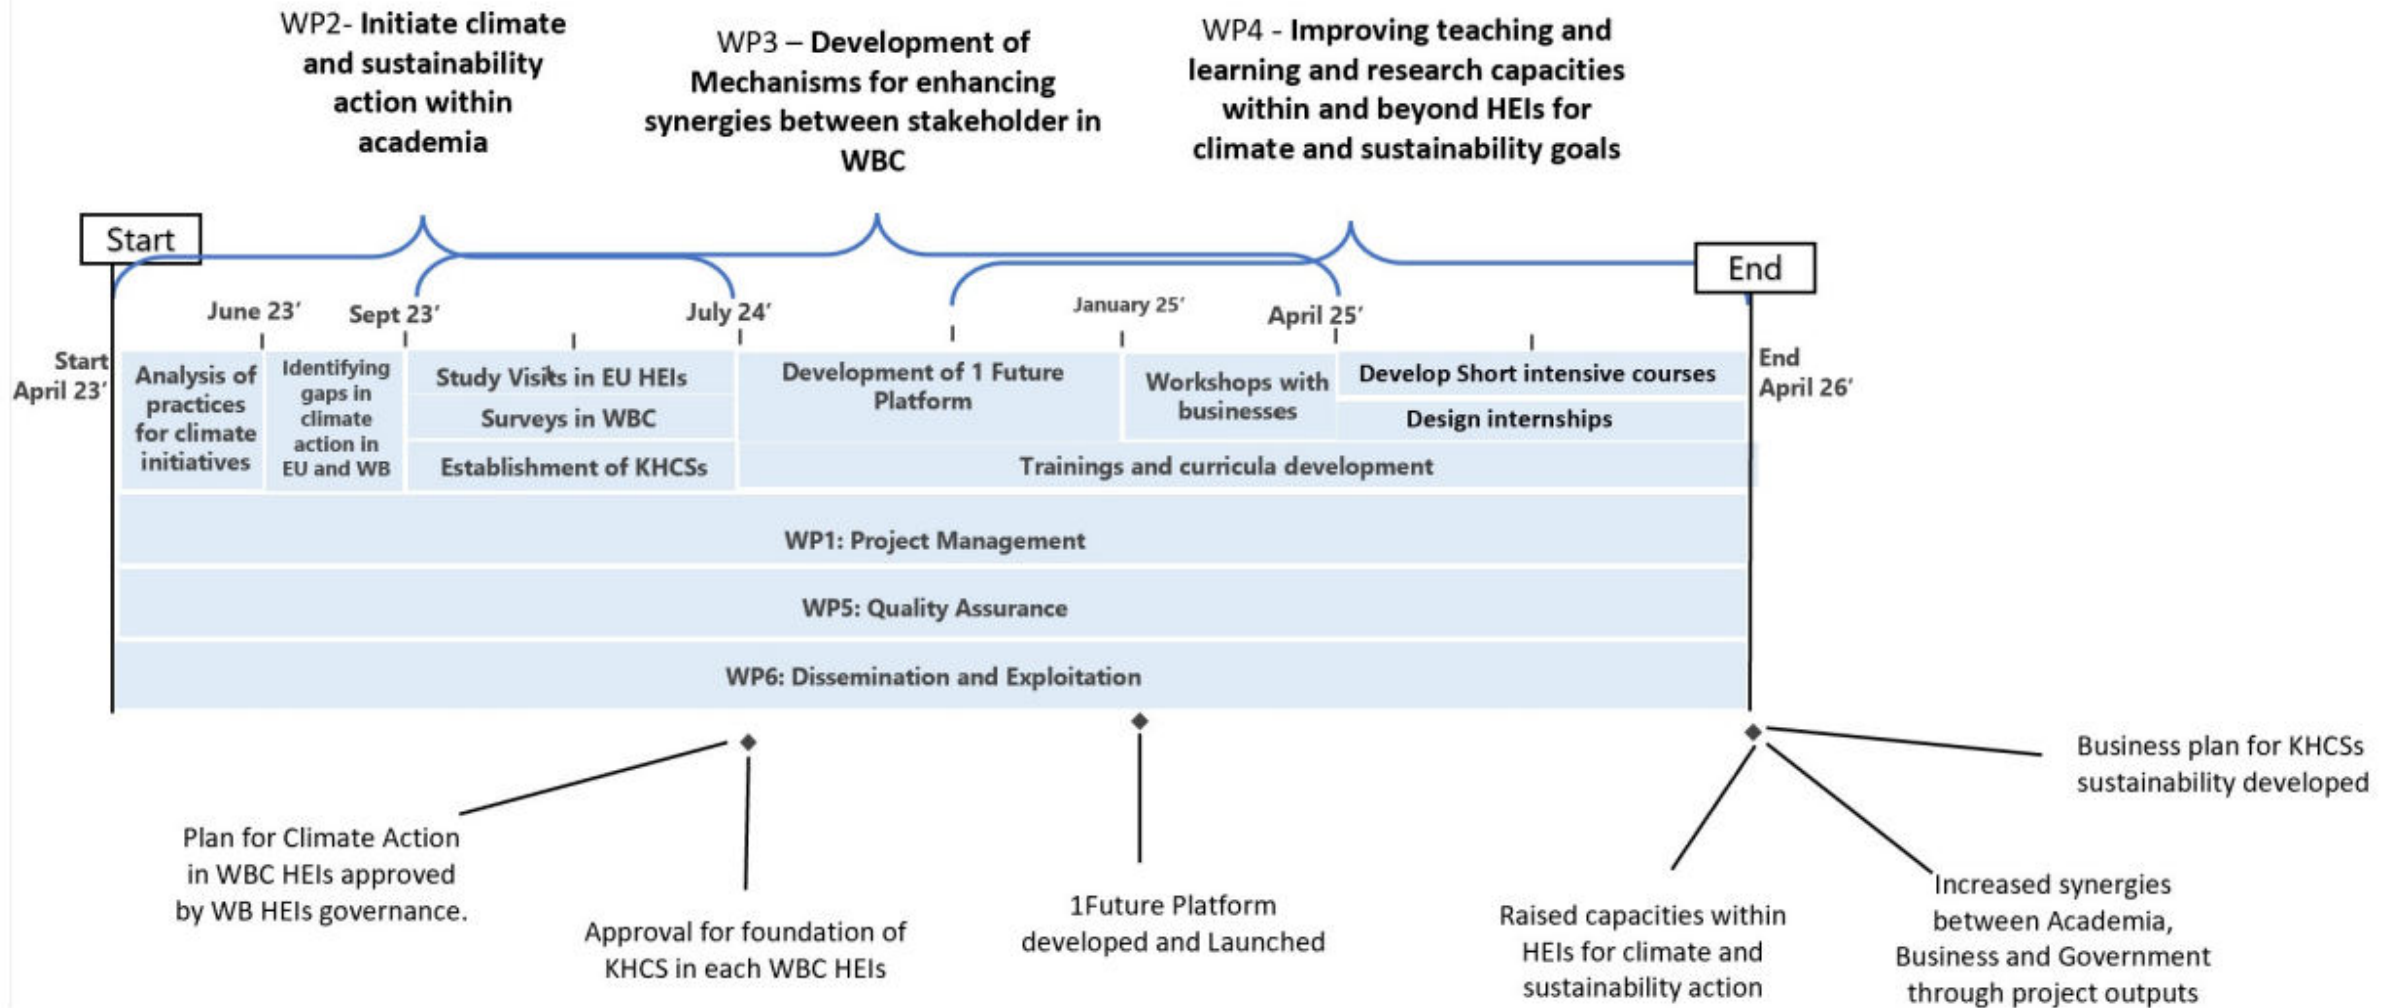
WP2- **Initiate climate and sustainability action within academia**

WP3 – **Development of Mechanisms for enhancing synergies between stakeholder in WBC**

WP4 - **Improving teaching and learning and research capacities within and beyond HEIs for climate and sustainability goals**

Start

End

June 23′

Sept 23′

July 24′

January 25′

April 25′

Start April 23′

Analysis of practices for climate initiatives

Identifying gaps in climate action in EU and WB

Study Visits in EU HEIs

Surveys in WBC

Establishment of KHCSs

Development of 1 Future Platform

Workshops with businesses

Develop Short intensive courses

Design internships

Trainings and curricula development

End April 26′

WP1: Project Management

WP5: Quality Assurance

WP6: Dissemination and Exploitation

Plan for Climate Action in WBC HEIs approved by WB HEIs governance.

Approval for foundation of KHCS in each WBC HEIs

1Future Platform developed and Launched

Raised capacities within HEIs for climate and sustainability action

Increased synergies between Academia, Business and Government through project outputs

Business plan for KHCSs sustainability developed